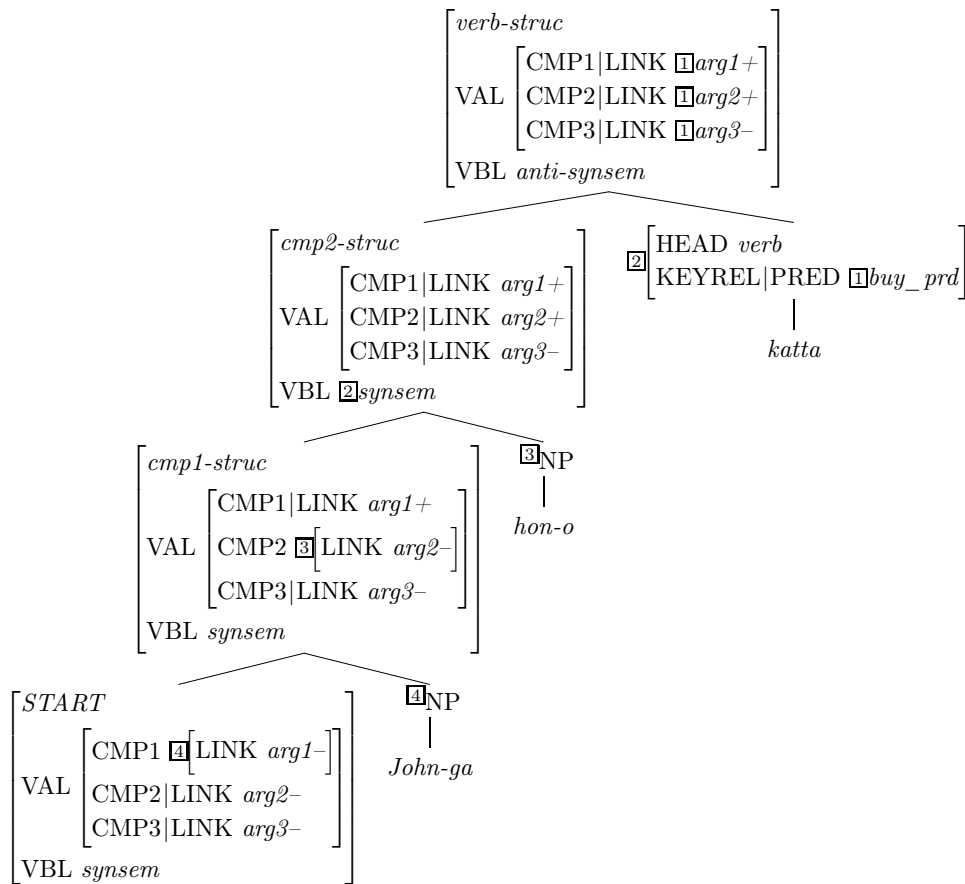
verb-struc
VAL [CMP1|LINK $\boxed{1}$ arg1+ ; CMP2|LINK $\boxed{1}$ arg2+ ; CMP3|LINK $\boxed{1}$ arg3– ]
VBL anti-synsem

cmp2-struc
VAL [CMP1|LINK arg1+ ; CMP2|LINK arg2+ ; CMP3|LINK arg3– ]
VBL $\boxed{2}$ synsem

$\boxed{2}$ [HEAD verb ; KEYREL|PRED $\boxed{1}$ buy_ prd]
katta

cmp1-struc
VAL [CMP1|LINK arg1+ ; CMP2 $\boxed{3}$ [LINK arg2–] ; CMP3|LINK arg3– ]
VBL synsem

$\boxed{3}$ NP
hon-o

START
VAL [CMP1 $\boxed{4}$ [LINK arg1–] ; CMP2|LINK arg2– ; CMP3|LINK arg3– ]
VBL synsem

$\boxed{4}$ NP
John-ga